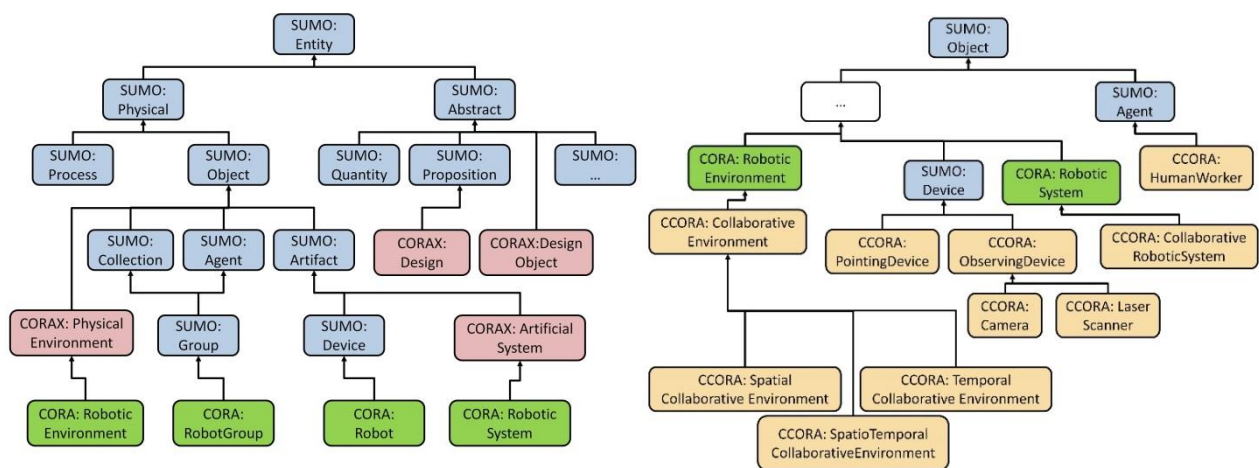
SUMO: Entity

SUMO: Physical

SUMO: Abstract

SUMO: Process

SUMO: Object

SUMO: Quantity

SUMO: Proposition

SUMO: ...

SUMO: Collection

SUMO: Agent

SUMO: Artifact

CORAX: Design

CORAX:Design Object

CORAX: Physical Environment

SUMO: Group

SUMO: Device

CORAX: Artificial System

CORA: Robotic Environment

CORA: RobotGroup

CORA: Robot

CORA: Robotic System

SUMO: Object

...

SUMO: Agent

CORA: Robotic Environment

SUMO: Device

CORA: Robotic System

CCORA: HumanWorker

CCORA: Collaborative Environment

CCORA: PointingDevice

CCORA: ObservingDevice

CCORA: Collaborative RoboticSystem

CCORA: Camera

CCORA: Laser Scanner

CCORA: Spatial Collaborative Environment

CCORA: Temporal Collaborative Environment

CCORA: SpatioTemporal CollaborativeEnvironment